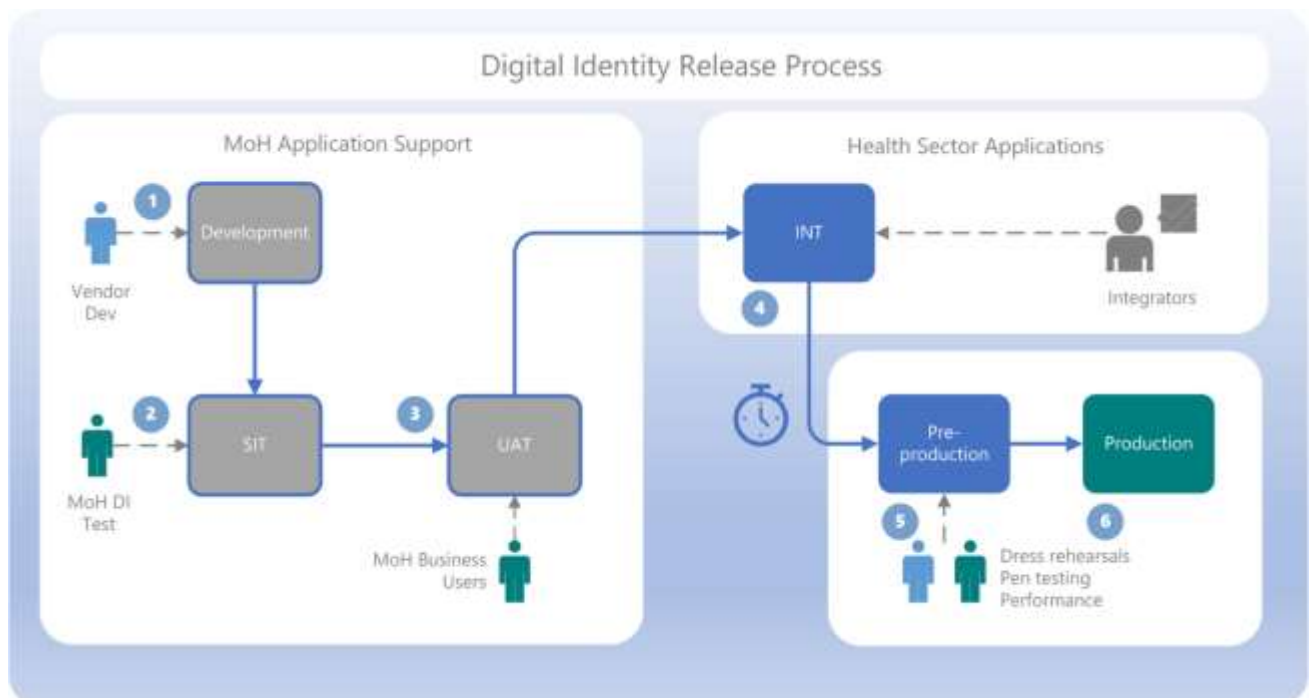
Digital Identity Release Process

MoH Application Support

1

Development

Vendor Dev

2

SIT

MoH DI Test

3

UAT

MoH Business Users

Health Sector Applications

INT

4

Integrators

Pre-production

Production

5

6

Dress rehearsals
Pen testing
Performance